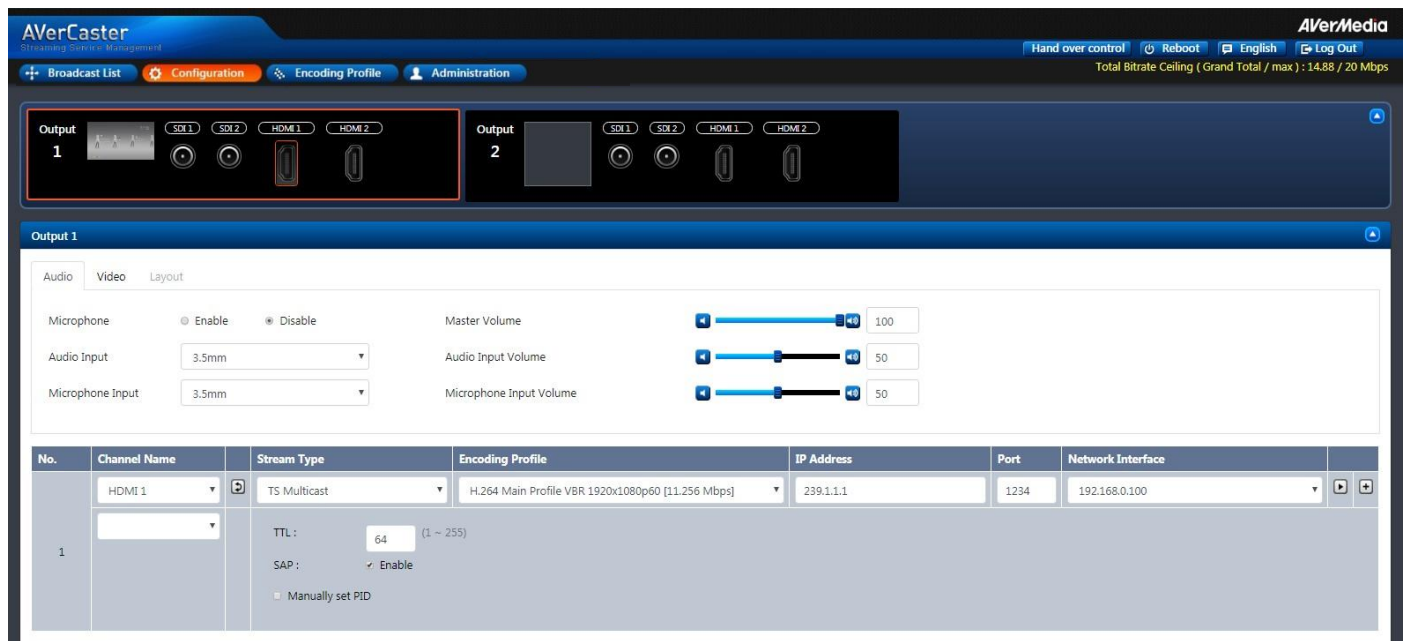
AVerCaster
Streaming Service Management

AVerMedia

Hand over control Reboot English Log Out

Total Bitrate Ceiling ( Grand Total / max ) : 14.88 / 20 Mbps

Broadcast List Configuration Encoding Profile Administration

Output 1 SDI 1 SDI 2 HDMI 1 HDMI 2

Output 2 SDI 1 SDI 2 HDMI 1 HDMI 2

Output 1

Audio Video Layout

Microphone Enable Disable

Master Volume 100

Audio Input 3.5mm

Audio Input Volume 50

Microphone Input 3.5mm

Microphone Input Volume 50

| No. | Channel Name | | Stream Type | Encoding Profile | IP Address | Port | Network Interface |
|---|---|---|---|---|---|---|---|
| | HDMI 1 | | TS Multicast | H.264 Main Profile VBR 1920x1080p60 [11.256 Mbps] | 239.1.1.1 | 1234 | 192.168.0.100 |
| 1 | | | TTL: 64 (1 ~ 255) SAP: Enable Manually set PID | | | | |